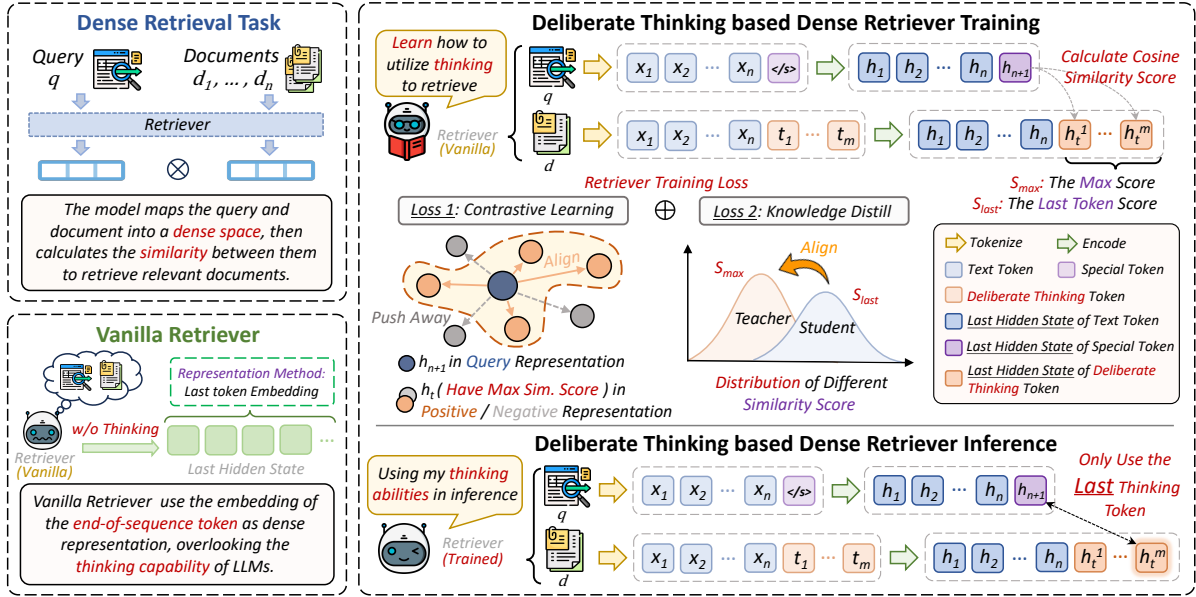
Dense Retrieval Task

Query $q$

Documents $d_1, \dots, d_n$

Retriever

$\otimes$

The model maps the query and document into a dense space, then calculates the similarity between them to retrieve relevant documents.

Vanilla Retriever

Representation Method: Last token Embedding

w/o Thinking

Retriever (Vanilla)

Last Hidden State

Vanilla Retriever use the embedding of the end-of-sequence token as dense representation, overlooking the thinking capability of LLMs.

Deliberate Thinking based Dense Retriever Training

Learn how to utilize thinking to retrieve

Retriever (Vanilla)

$q$

$x_1$ $x_2$ ··· $x_n$ </s>

$h_1$ $h_2$ ··· $h_n$ $h_{n+1}$

Calculate Cosine Similarity Score

$d$

$x_1$ $x_2$ ··· $x_n$ $t_1$ ··· $t_m$

$h_1$ $h_2$ ··· $h_n$ $h_t^1$ ··· $h_t^m$

Retriever Training Loss

$S_{max}$: The Max Score

$S_{last}$: The Last Token Score

Loss 1: Contrastive Learning

$\oplus$

Loss 2: Knowledge Distill

Align

Push Away

$h_{n+1}$ in Query Representation

$h_t$ ( Have Max Sim. Score ) in Positive / Negative Representation

Align

$S_{max}$

$S_{last}$

Teacher

Student

Distribution of Different Similarity Score

Tokenize

Encode

Text Token

Special Token

Deliberate Thinking Token

Last Hidden State of Text Token

Last Hidden State of Special Token

Last Hidden State of Deliberate Thinking Token

Deliberate Thinking based Dense Retriever Inference

Using my thinking abilities in inference

Retriever (Trained)

$q$

$x_1$ $x_2$ ··· $x_n$ </s>

$h_1$ $h_2$ ··· $h_n$ $h_{n+1}$

Only Use the Last Thinking Token

$d$

$x_1$ $x_2$ ··· $x_n$ $t_1$ ··· $t_m$

$h_1$ $h_2$ ··· $h_n$ $h_t^1$ ··· $h_t^m$